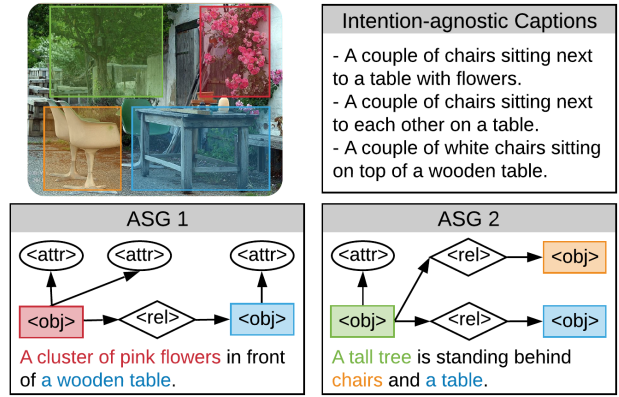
Intention-agnostic Captions

- A couple of chairs sitting next to a table with flowers.
- A couple of chairs sitting next to each other on a table.
- A couple of white chairs sitting on top of a wooden table.

ASG 1

<attr> <attr> <attr>

<obj> <rel> <obj>

A cluster of pink flowers in front of a wooden table.

ASG 2

<attr> <rel> <obj>

<obj> <rel> <obj>

A tall tree is standing behind chairs and a table.